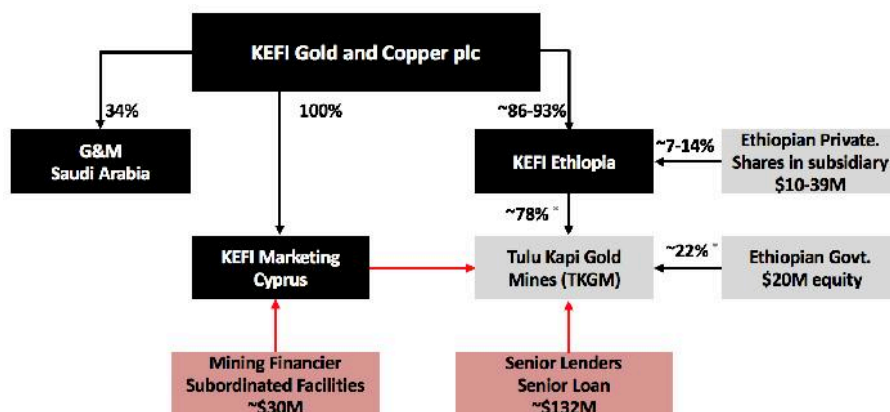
KEFI Gold and Copper plc

34%

100%

~86-93%

G&M
Saudi Arabia

KEFI Ethiopia

~7-14%

Ethiopian Private.
Shares in subsidiary
$10-39M

~78% *

KEFI Marketing
Cyprus

Tulu Kapi Gold
Mines (TKGM)

~22% *

Ethiopian Govt.
$20M equity

Mining Financier
Subordinated Facilities
~$30M

Senior Lenders
Senior Loan
~$132M